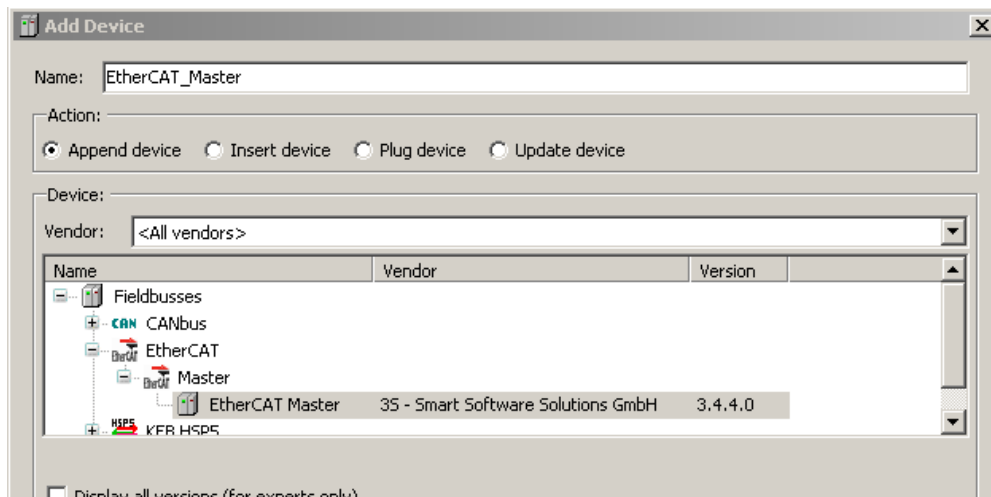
Add Device

Name: EtherCAT_Master

Action:

Append device Insert device Plug device Update device

Device:

Vendor: <All vendors>

| Name | Vendor | Version |
|---|---|---|
| Fieldbusses | | |
| CAN CANbus | | |
| EtherCAT | | |
| Master | | |
| EtherCAT Master | 3S - Smart Software Solutions GmbH | 3.4.4.0 |
| HSP5 KEB HSP5 | | |

Display all versions (for experts only)